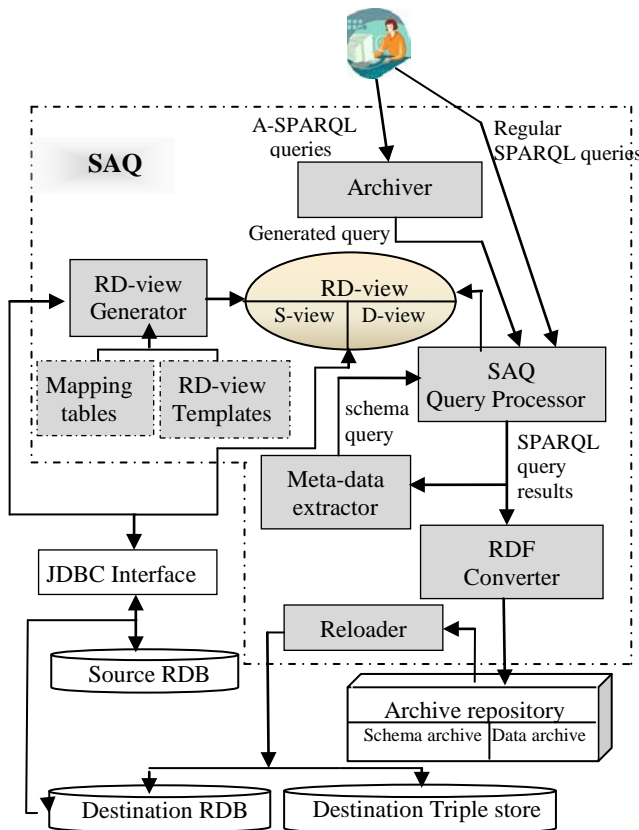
SAQ

A-SPARQL queries

Regular SPARQL queries

Archiver

Generated query

RD-view Generator

RD-view

S-view

D-view

Mapping tables

RD-view Templates

SAQ Query Processor

schema query

SPARQL query results

Meta-data extractor

RDF Converter

JDBC Interface

Reloader

Source RDB

Archive repository

Schema archive

Data archive

Destination RDB

Destination Triple store